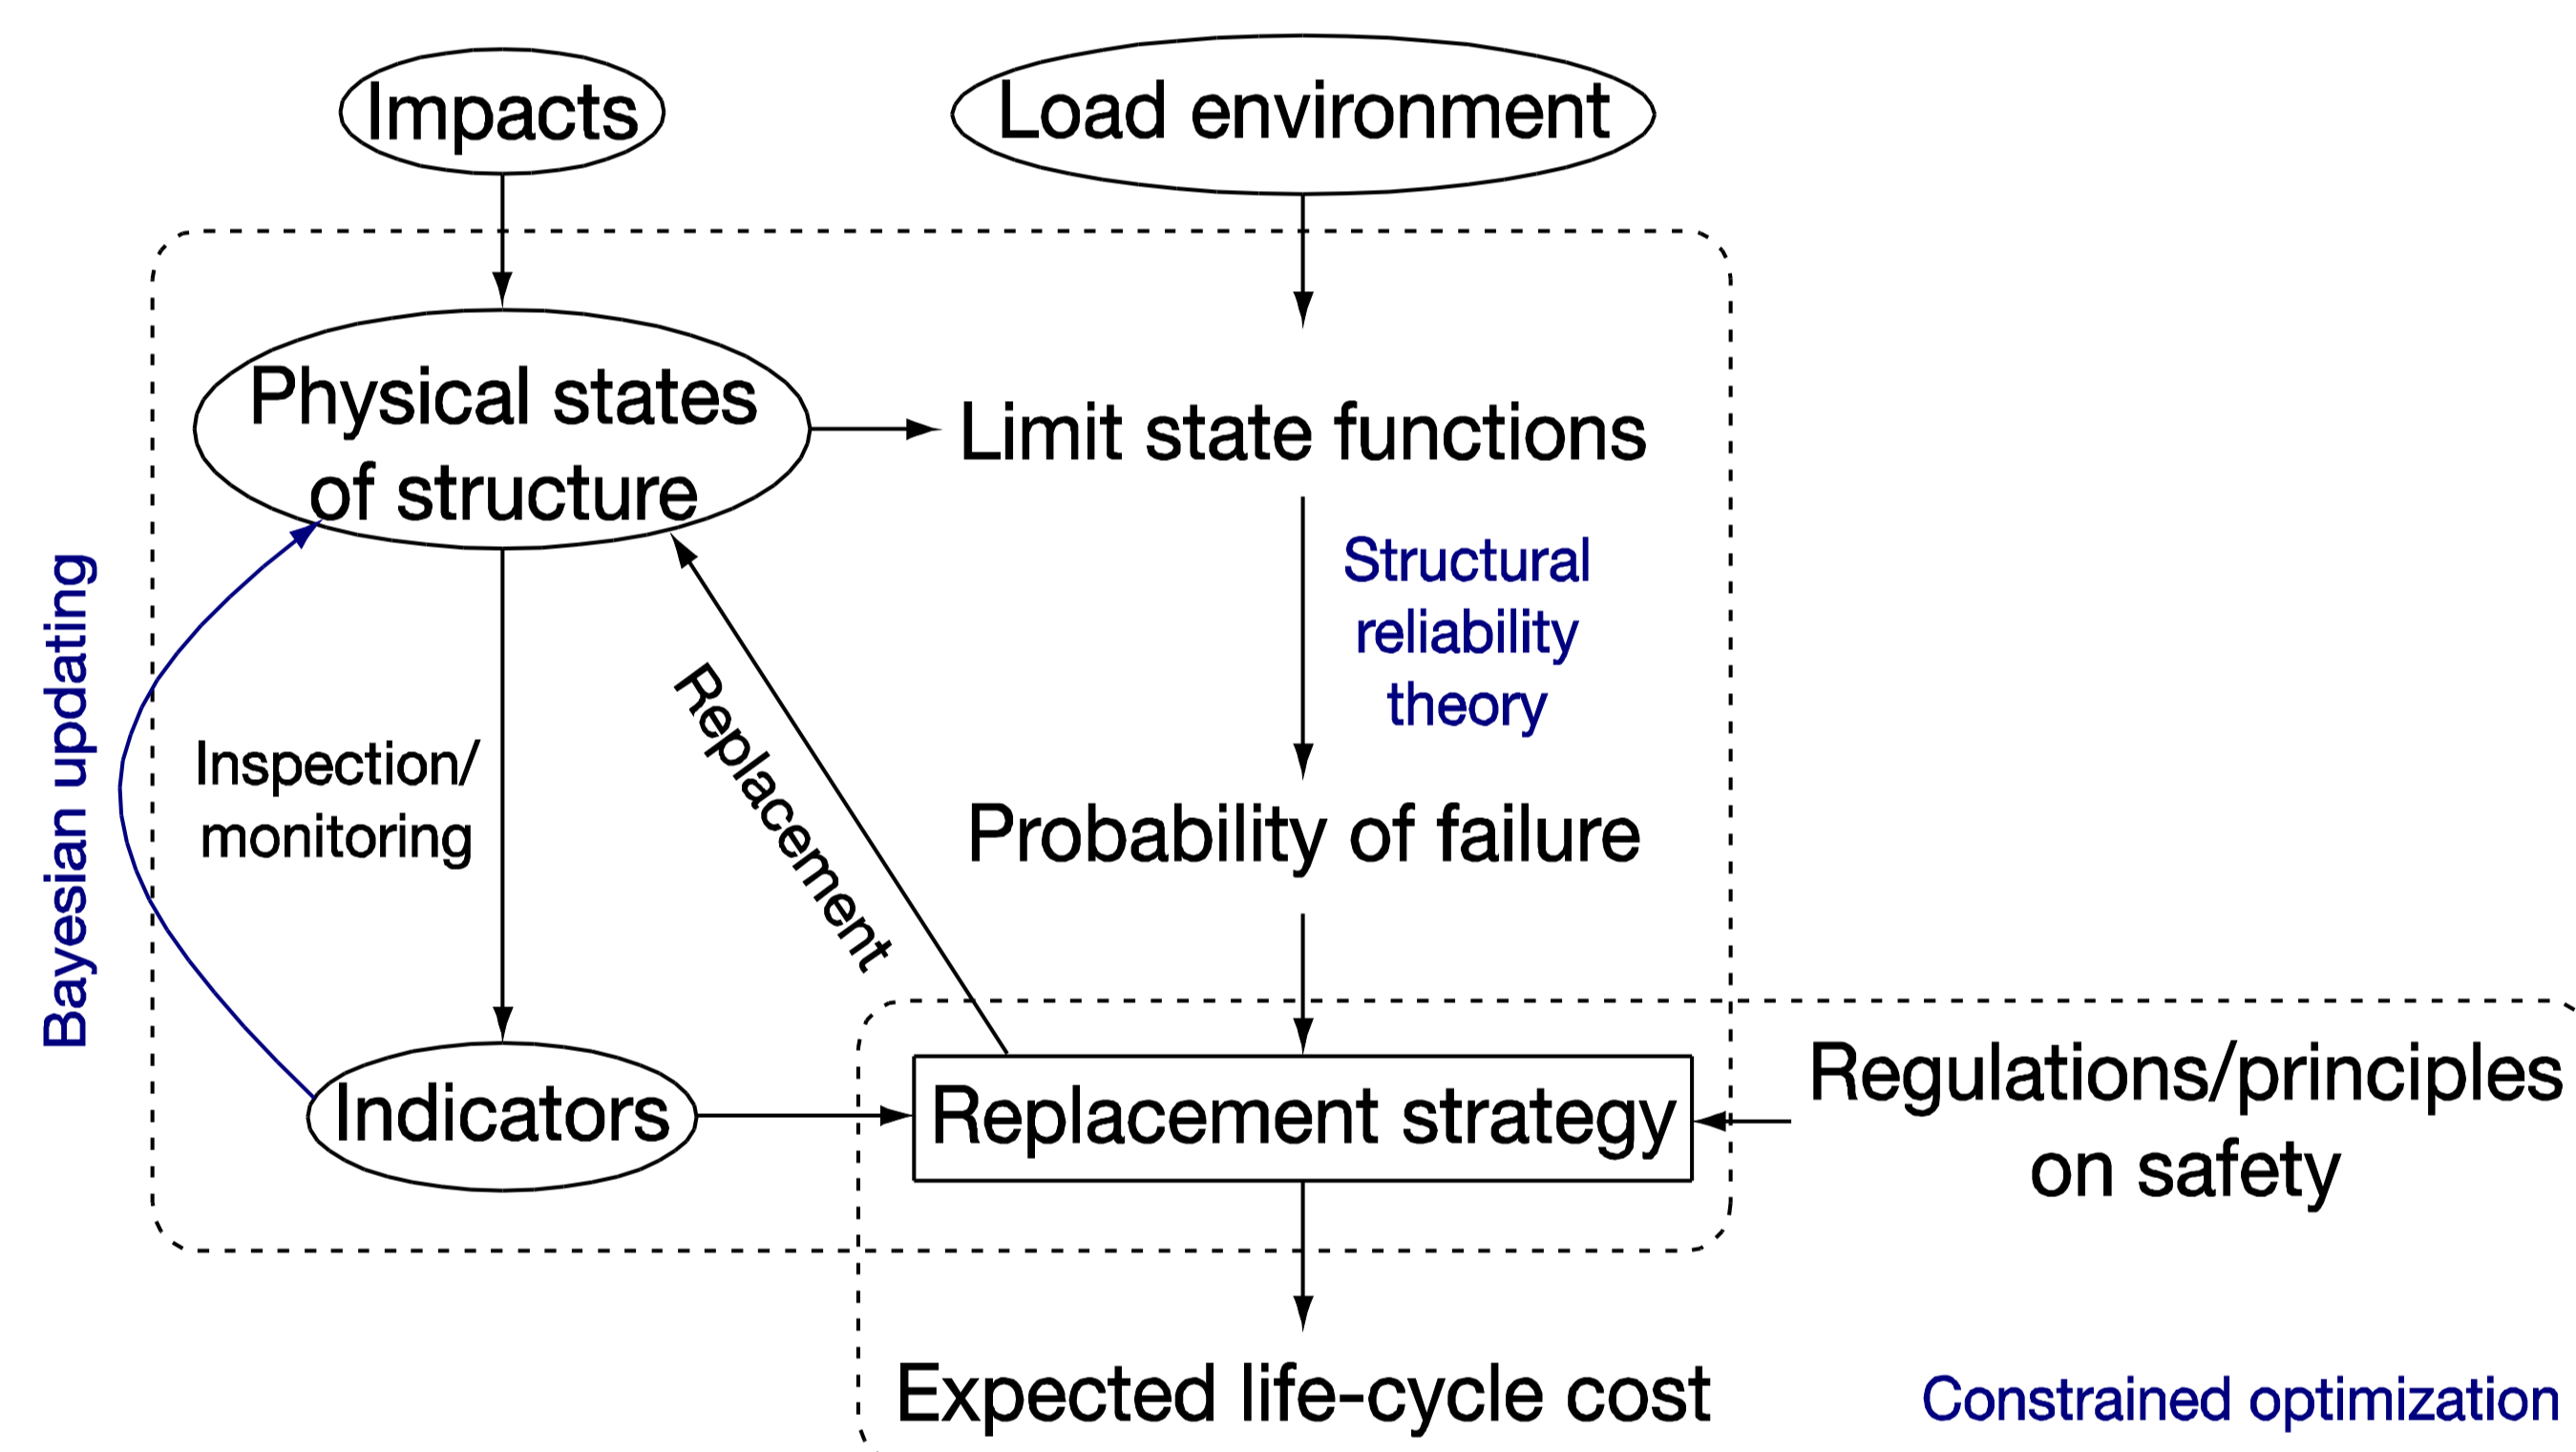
Impacts

Load environment

Physical states of structure

Limit state functions

Bayesian updating

Inspection/ monitoring

Replacement

Structural reliability theory

Probability of failure

Indicators

Replacement strategy

Regulations/principles on safety

Expected life-cycle cost

Constrained optimization